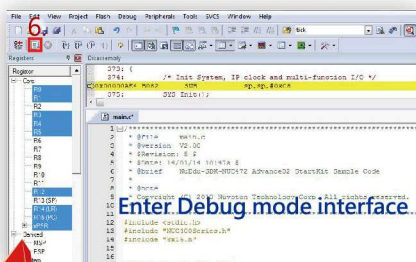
File Edit View Project Flash Debug Peripherals Tools SVCS Window Help

6

tick

Registers

Disassembly

Register

Core

R0

R1

R2

R3

R4

R5

R6

R7

R8

R9

R10

R11

R12

R13 (SP)

R14 (LR)

R15 (PC)

xPSR

Banked

MSP

PSP

373: {

374: /* Init System, IP clock and multi-function I/O */

0x000004A4 B082 SUB sp,sp,#0x08

375: SYS_Init();

main.c*

1 /**************************************************************

2 * @file main.c

3 * @version V2.0C

4 * $Revision: 8 $

5 * $Date: 14/01/14 10:43a $

6 * @brief NuEdu-SDK-NUC472 Advance02 StartKit Sample Code

7 *

8 * @note

9 * Copyright (C) 2013 Nuvoton Technology Corp. All rights reserved.

Enter Debug mode interface

#include <stdio.h>

#include "NUC100Series.h"

#include "main.h"